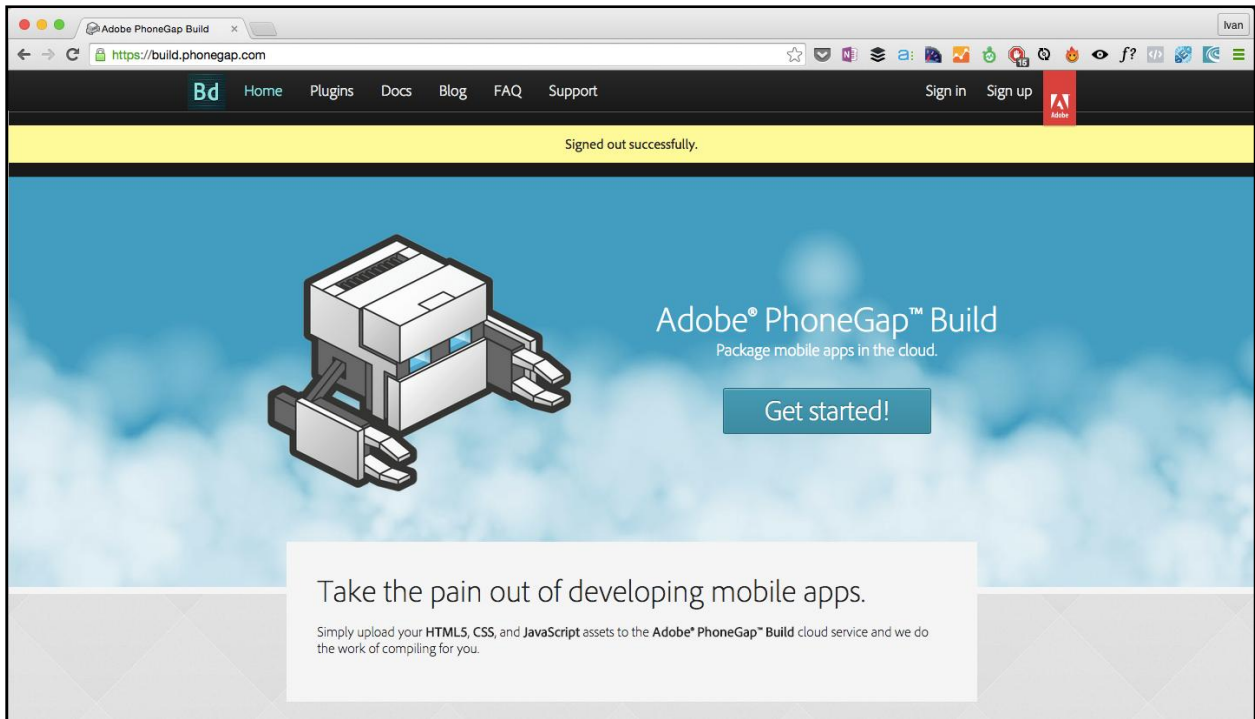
Adobe PhoneGap Build ×

Ivan

https://build.phonegap.com

Bd Home Plugins Docs Blog FAQ Support Sign in Sign up Adobe

Signed out successfully.

Adobe® PhoneGap™ Build
Package mobile apps in the cloud.

Get started!

Take the pain out of developing mobile apps.

Simply upload your **HTML5**, **CSS**, and **JavaScript** assets to the **Adobe® PhoneGap™ Build** cloud service and we do the work of compiling for you.